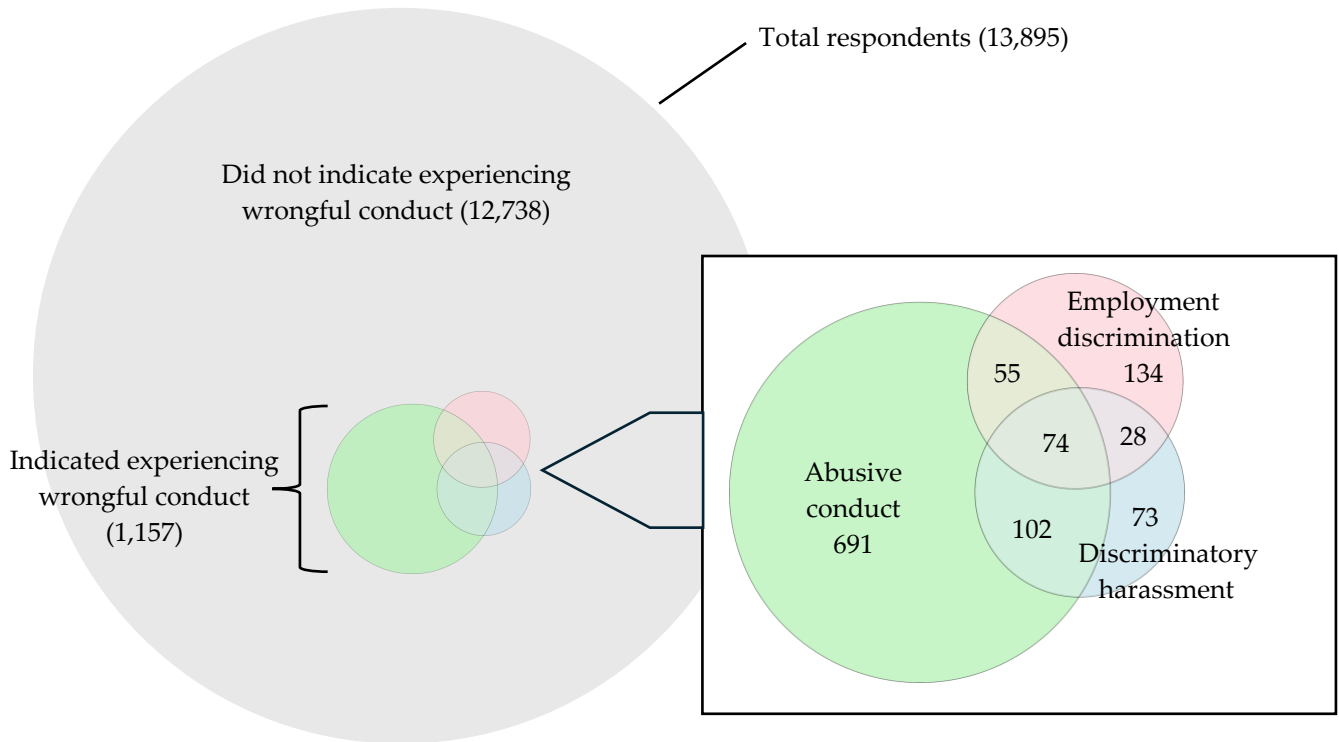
Total respondents (13,895)

Did not indicate experiencing wrongful conduct (12,738)

Indicated experiencing wrongful conduct (1,157)

Employment discrimination

55

134

74

28

Abusive conduct

691

102

73

Discriminatory harassment